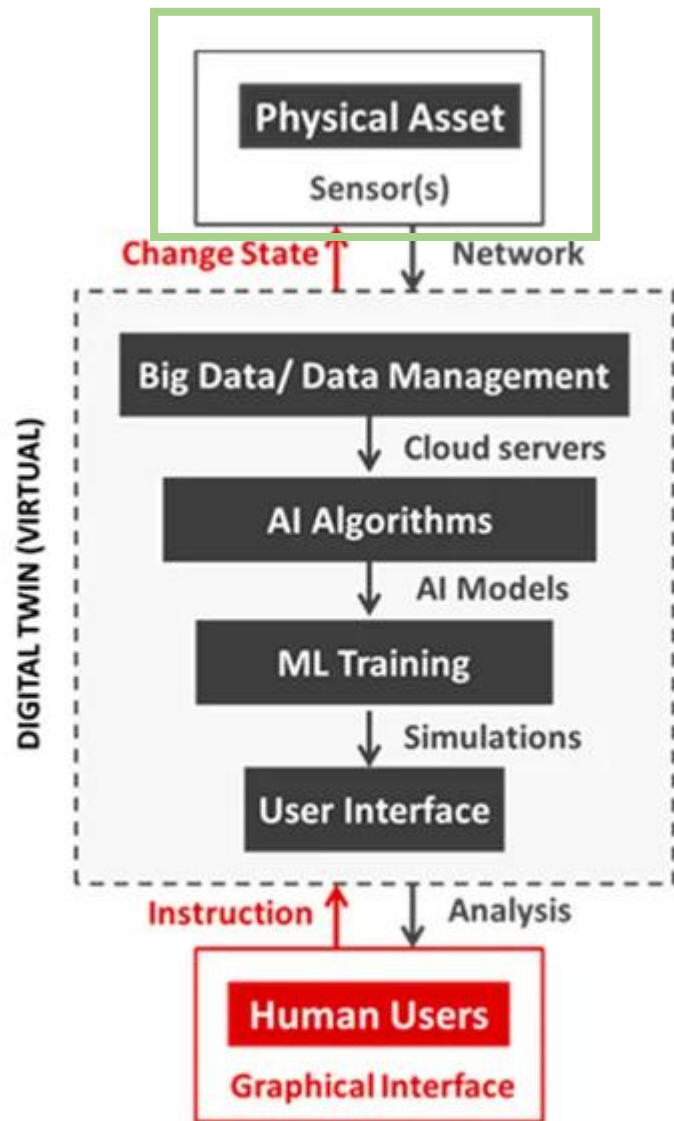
Physical Asset
Sensor(s)

Change State
Network

DIGITAL TWIN (VIRTUAL)

Big Data/ Data Management
Cloud servers
AI Algorithms
AI Models
ML Training
Simulations
User Interface

Instruction
Analysis

Human Users
Graphical Interface